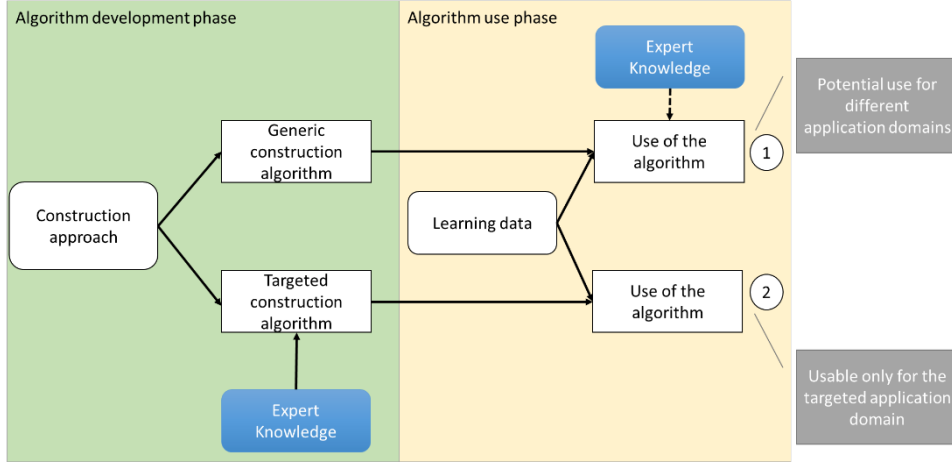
Algorithm development phase

Algorithm use phase

Expert Knowledge

Potential use for different application domains

Generic construction algorithm

Use of the algorithm

1

Construction approach

Learning data

Targeted construction algorithm

Use of the algorithm

2

Usable only for the targeted application domain

Expert Knowledge